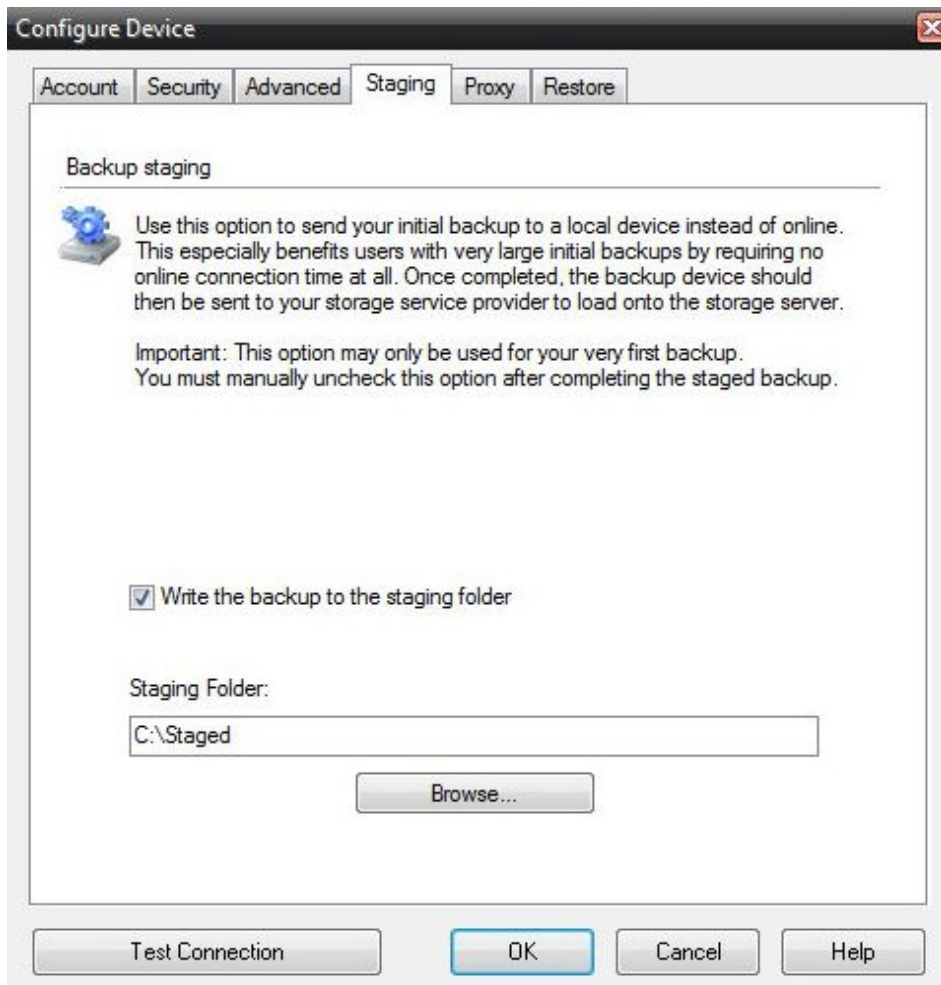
Configure Device

Account Security Advanced Staging Proxy Restore

Backup staging

Use this option to send your initial backup to a local device instead of online. This especially benefits users with very large initial backups by requiring no online connection time at all. Once completed, the backup device should then be sent to your storage service provider to load onto the storage server.

Important: This option may only be used for your very first backup. You must manually uncheck this option after completing the staged backup.

Write the backup to the staging folder

Staging Folder:

C:\Staged

Browse...

Test Connection OK Cancel Help